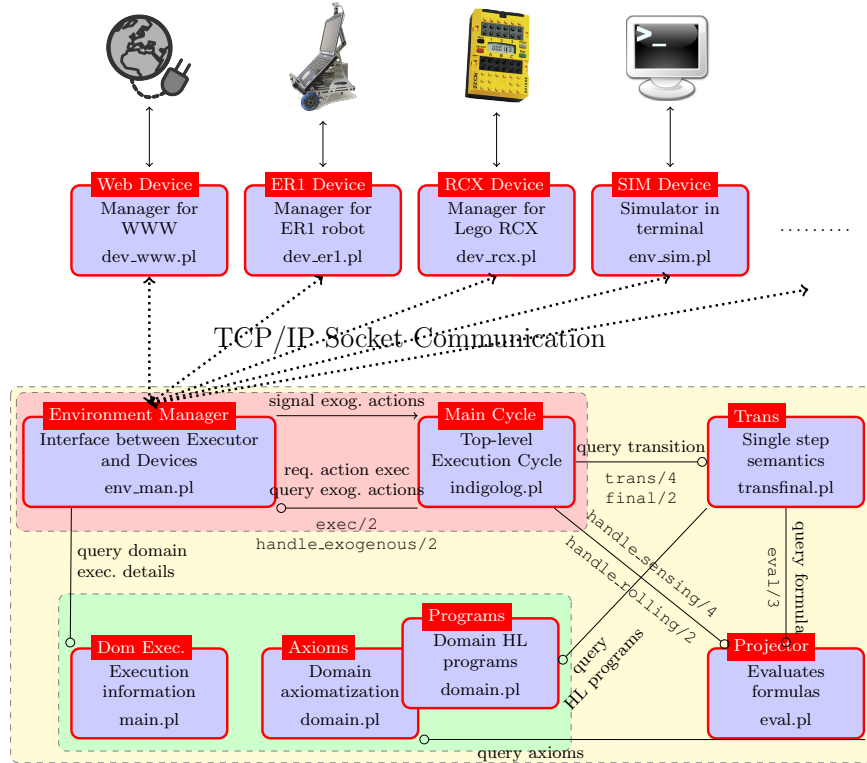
Web Device
Manager for WWW
dev_www.pl

ER1 Device
Manager for ER1 robot
dev_er1.pl

RCX Device
Manager for Lego RCX
dev_rcx.pl

SIM Device
Simulator in terminal
env_sim.pl

.........

TCP/IP Socket Communication

Environment Manager
Interface between Executor and Devices
env_man.pl

signal exog. actions

req. action exec
query exog. actions

Main Cycle
Top-level Execution Cycle
indigolog.pl

query transition

trans/4
final/2

Trans
Single step semantics
transfinal.pl

exec/2
handle_exogenous/2

query domain exec. details

handle_sensing/4
handle_rolling/2

eval/3

query formula

Dom Exec.
Execution information
main.pl

Axioms
Domain axiomatization
domain.pl

Programs
Domain HL programs
domain.pl

query HL programs

Projector
Evaluates formulas
eval.pl

query axioms